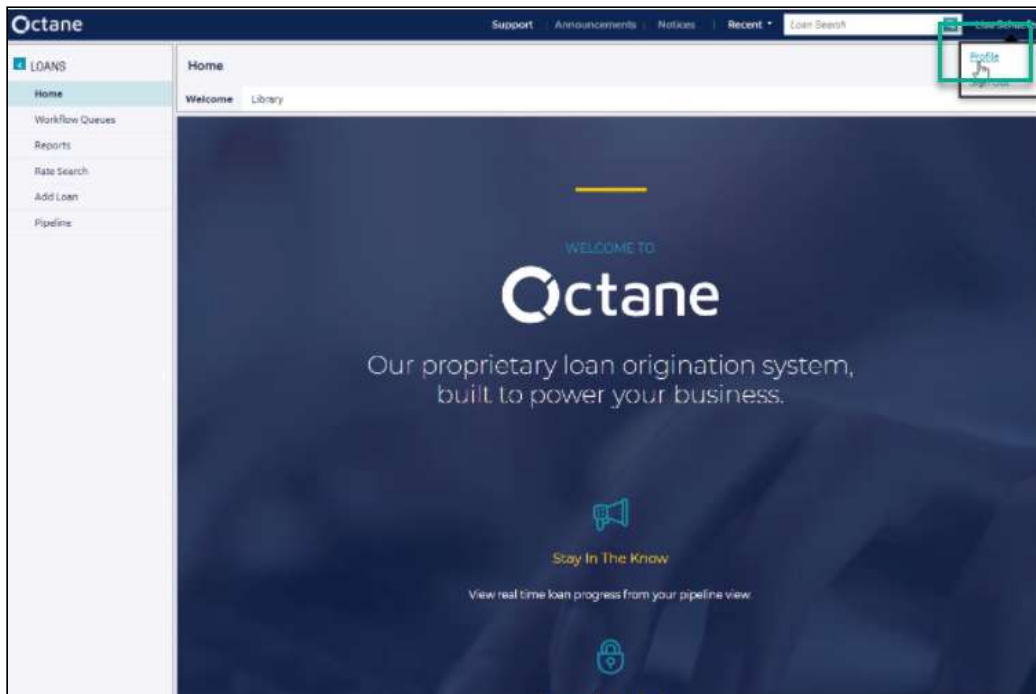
Octane

Support | Announcements | Notices | Recent ▾ | Loan Search

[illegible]

Profile

Sign Out

LOANS

Home

Workflow Queues

Reports

Rate Search

Add Loan

Pipeline

Home

Welcome Library

WELCOME TO

Octane

Our proprietary loan origination system, built to power your business.

Stay In The Know

View real time loan progress from your pipeline view.